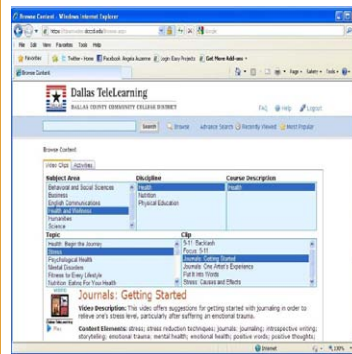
Browse Content - Windows Internet Explorer

File Edit View Favorites Tools Help

Favorites

Browse Content

Dallas TeleLearning

DALLAS COUNTY COMMUNITY COLLEGE DISTRICT

FAQ Help Logout

Search Browse Advance Search Recently Viewed Most Popular

Browse Content

Video Clips Activities

| Subject Area | Discipline | Course Description |
|---|---|---|
| Behavioral and Social Sciences | Health | Health |
| Business | Nutrition | |
| English Communications | Physical Education | |
| Health and Wellness | | |
| Humanities | | |
| Science | | |

| Topic | Clip |
|---|---|
| Health: Begin the Journey | 9/11: Backlash |
| Stress | Focus: 9/11 |
| Psychological Health | Journals: Getting Started |
| Mental Disorders | Journals: One Artist's Experience |
| Fitness for Every Lifestyle | Put It into Words |
| Nutrition: Eating For Your Health | Stress: Causes and Effects |

Journals: Getting Started

Video Description: This video offers suggestions for getting started with journaling in order to relieve one's stress level, particularly after suffering an emotional trauma.

Content Elements: stress; stress reduction techniques; journals; journaling; introspective writing; storytelling; emotional trauma; mental health; emotional health; positive words; positive thoughts;

Internet